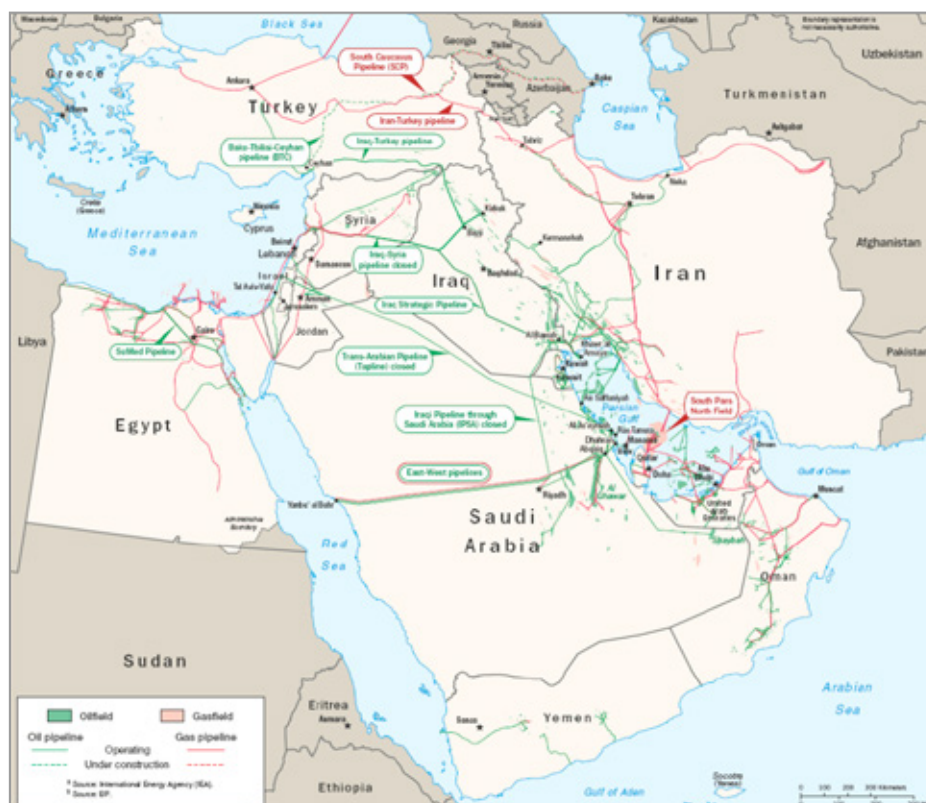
Macedonia
Bulgaria
Black Sea
Russia
Kazakhstan
Boundary representation is not necessarily authoritative.
Uzbekistan
Greece
Athens
Georgia
Armenia
Azerbaijan
Baku
South Caucasus Pipeline (SCP)
Iran-Turkey pipeline
Ankara
Turkey
Caspian Sea
Turkmenistan
Ashgabat
Baku-Tbilisi-Ceyhan pipeline (BTC)
Ceyhan
Iraq-Turkey pipeline
Tabriz
Tehran
Crete (Greece)
Nicosia
Cyprus
Mediterranean Sea
Syria
Kirkuk
Baiji
Kermanshah
Afghanistan
Beirut
Lebanon
Damascus
Iraq-Syria pipeline closed
Israel
Tel Aviv-Yafo
Jerusalem
Amman
Baghdad
Iraq
Iran
Jordan
Iraq Strategic Pipeline
Libya
Cairo
Sumed Pipeline
Al Basrah
Kuwait
Trans-Arabian Pipeline (Tapline) closed
Pakistan
Persian Gulf
South Pars North Field
Egypt
Iraqi Pipeline through Saudi Arabia (IPSA) closed
Ras Tanura
Manama
Dhahran
Bahrain
Qatar
Doha
Abu Dhabi
Dubai
United Arab Emirates
Gulf of Oman
Muscat
East-West pipelines
Riyadh
Al Ghawar
Yanbu' al Bahr
Administrative Boundary
Saudi Arabia
Red Sea
Oman
Sudan
Arabian Sea
Eritrea
Asmara
Sanaa
Yemen
Oilfield
Gasfield
Oil pipeline
Gas pipeline
Operating
Under construction
Source: International Energy Agency (IEA).
Source: BP.
Ethiopia
Gulf of Aden
Socotra (Yemen)
0 100 200 300 Kilometers